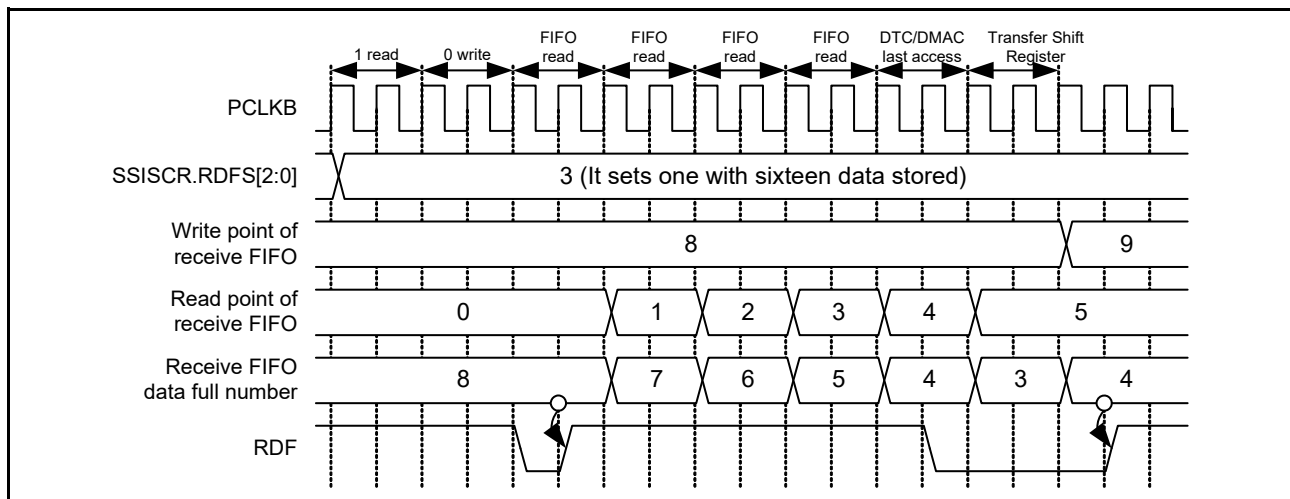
1 read
0 write
FIFO read
FIFO read
FIFO read
FIFO read
DTC/DMAC last access
Transfer Shift Register

PCLKB
SSISCR.RDFS[2:0]
3 (It sets one with sixteen data stored)
Write point of receive FIFO
8
9
Read point of receive FIFO
0
1
2
3
4
5
Receive FIFO data full number
8
7
6
5
4
3
4
RDF